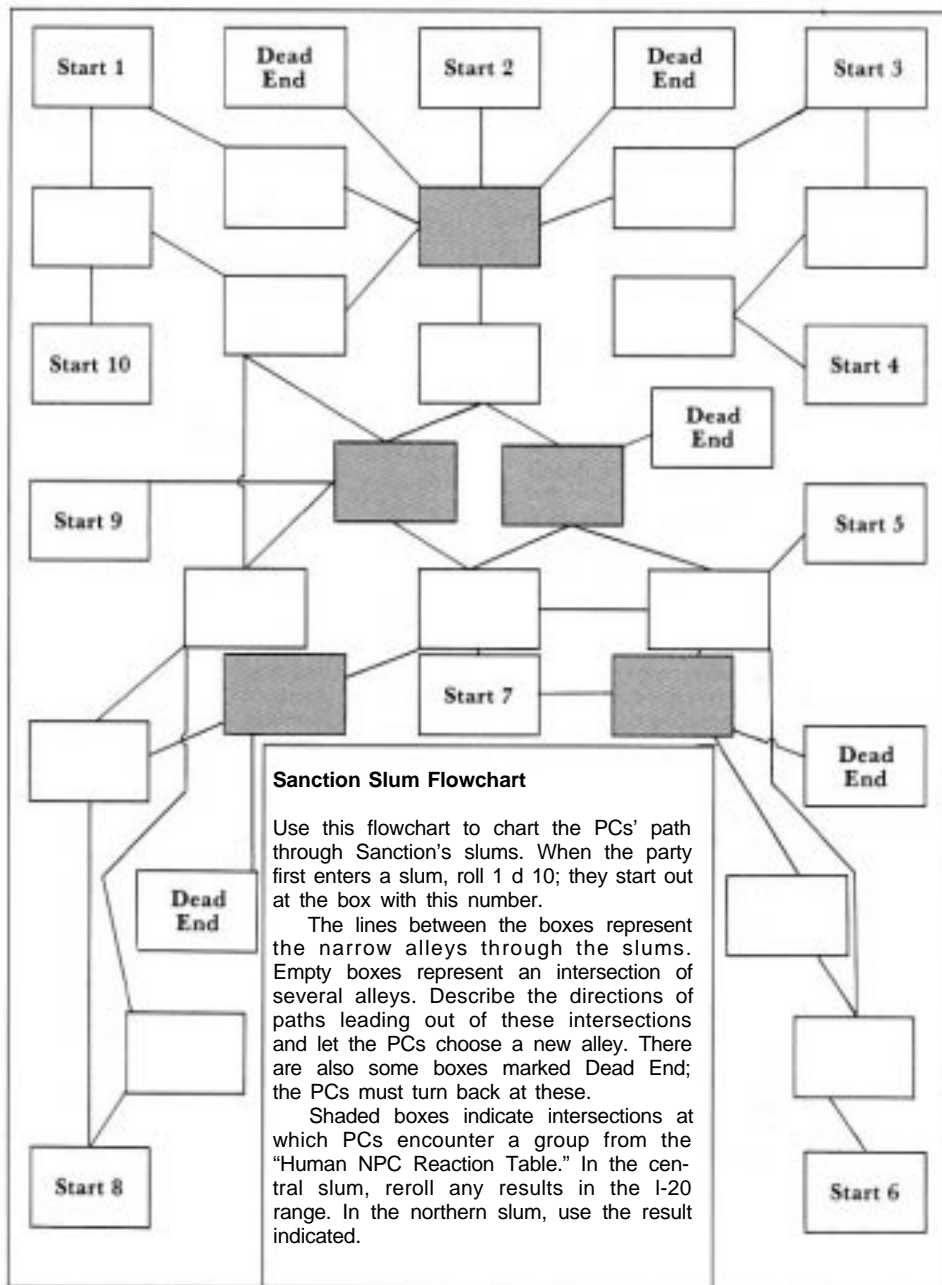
Start 1

Dead End

Start 2

Dead End

Start 3

Start 10

Start 4

Dead End

Start 9

Start 5

Start 7

Dead End

Dead End

Start 8

Start 6

**Sanction Slum Flowchart**

Use this flowchart to chart the PCs' path through Sanction's slums. When the party first enters a slum, roll 1 d 10; they start out at the box with this number.

The lines between the boxes represent the narrow alleys through the slums. Empty boxes represent an intersection of several alleys. Describe the directions of paths leading out of these intersections and let the PCs choose a new alley. There are also some boxes marked Dead End; the PCs must turn back at these.

Shaded boxes indicate intersections at which PCs encounter a group from the "Human NPC Reaction Table." In the central slum, reroll any results in the l-20 range. In the northern slum, use the result indicated.